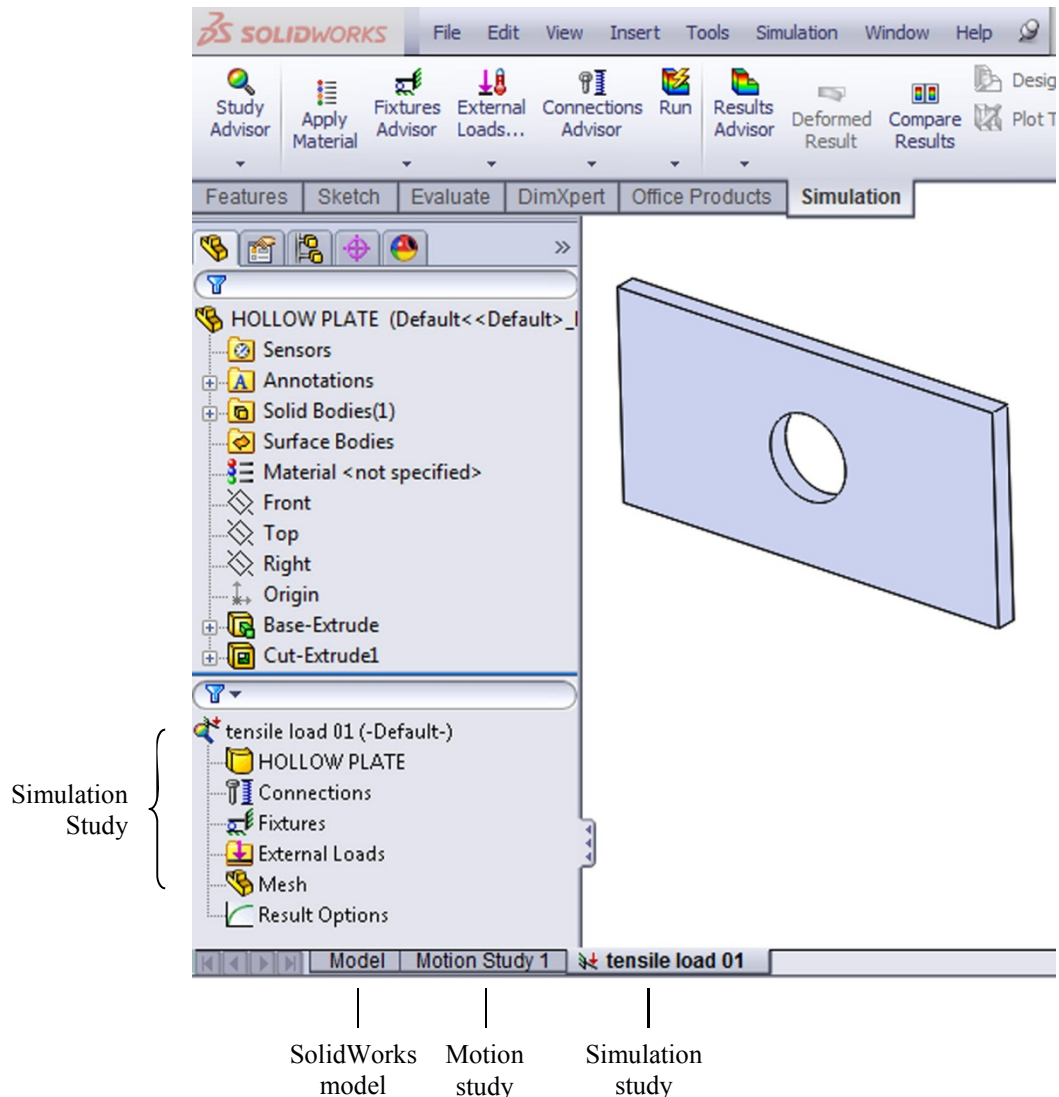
SOLIDWORKS File Edit View Insert Tools Simulation Window Help

Study Advisor
Apply Material
Fixtures Advisor
External Loads...
Connections Advisor
Run
Results Advisor
Deformed Result
Compare Results
Desig
Plot T

Features Sketch Evaluate DimXpert Office Products Simulation

HOLLOW PLATE (Default<<Default>_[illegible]
Sensors
Annotations
Solid Bodies(1)
Surface Bodies
Material <not specified>
Front
Top
Right
Origin
Base-Extrude
Cut-Extrude1

tensile load 01 (-Default-)
HOLLOW PLATE
Connections
Fixtures
External Loads
Mesh
Result Options

Simulation Study

Model Motion Study 1 tensile load 01

SolidWorks model
Motion study
Simulation study